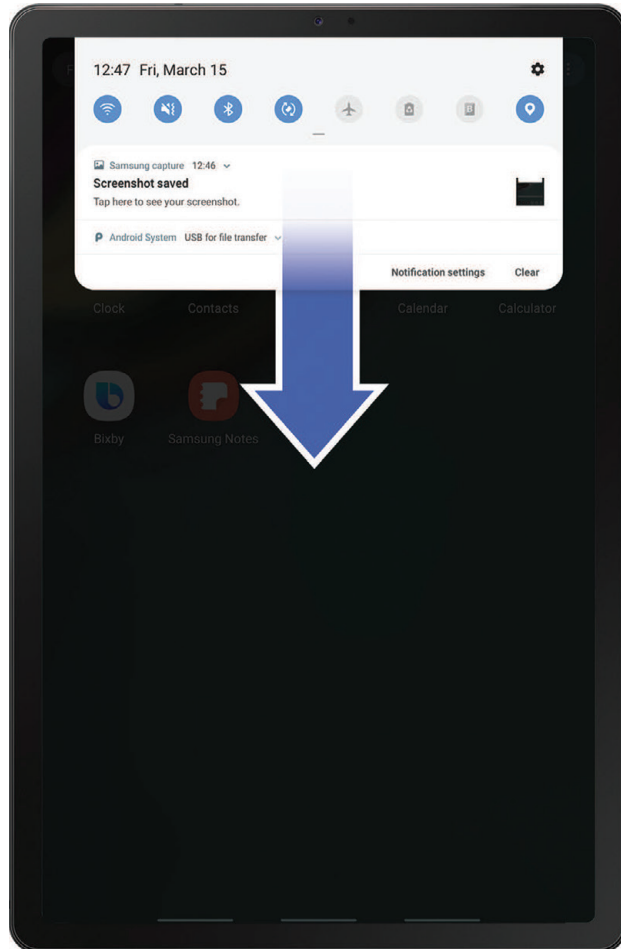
12:47 Fri, March 15

Samsung capture 12:46
Screenshot saved
Tap here to see your screenshot.

Android System USB for file transfer

Notification settings
Clear

Clock
Contacts
Calendar
Calculator

Bixby
Samsung Notes